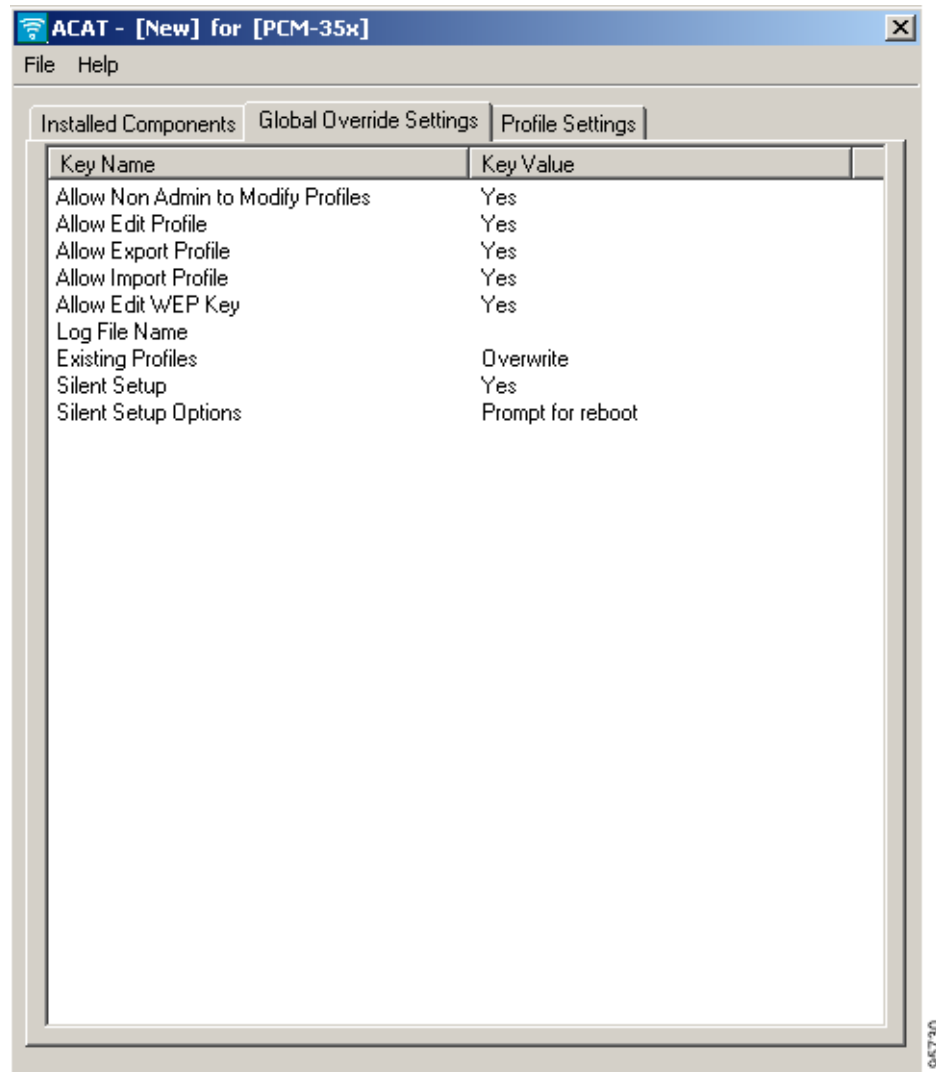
ACAT - [New] for [PCM-35x]

File Help

Installed Components | Global Override Settings | Profile Settings

| Key Name | Key Value |
|---|---|
| Allow Non Admin to Modify Profiles | Yes |
| Allow Edit Profile | Yes |
| Allow Export Profile | Yes |
| Allow Import Profile | Yes |
| Allow Edit WEP Key | Yes |
| Log File Name | |
| Existing Profiles | Overwrite |
| Silent Setup | Yes |
| Silent Setup Options | Prompt for reboot |

95730